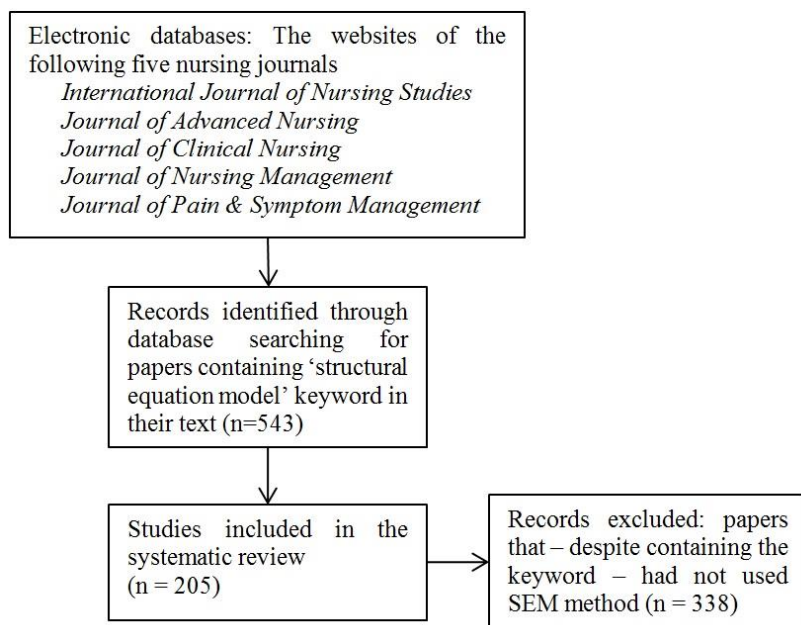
Electronic databases: The websites of the following five nursing journals
International Journal of Nursing Studies
Journal of Advanced Nursing
Journal of Clinical Nursing
Journal of Nursing Management
Journal of Pain & Symptom Management

Records identified through database searching for papers containing 'structural equation model' keyword in their text (n=543)

Studies included in the systematic review (n = 205)

Records excluded: papers that – despite containing the keyword – had not used SEM method (n = 338)